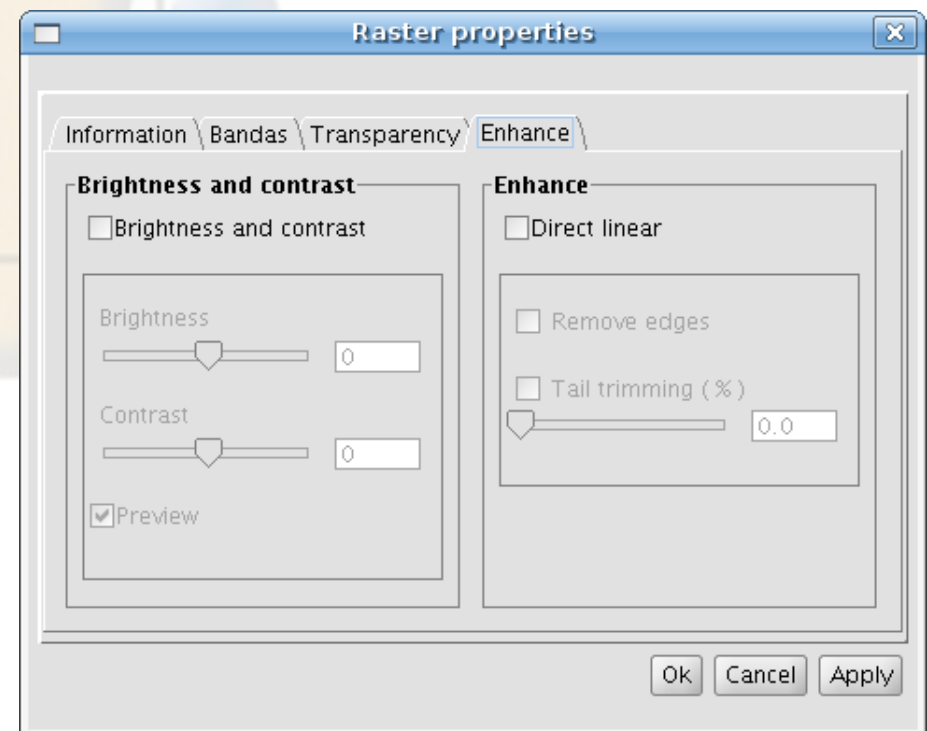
Raster properties

Information | Bandas | Transparency | Enhance

Brightness and contrast

Brightness and contrast

Brightness

0

Contrast

0

Preview

Enhance

Direct linear

Remove edges

Tail trimming ( % )

0.0

Ok | Cancel | Apply